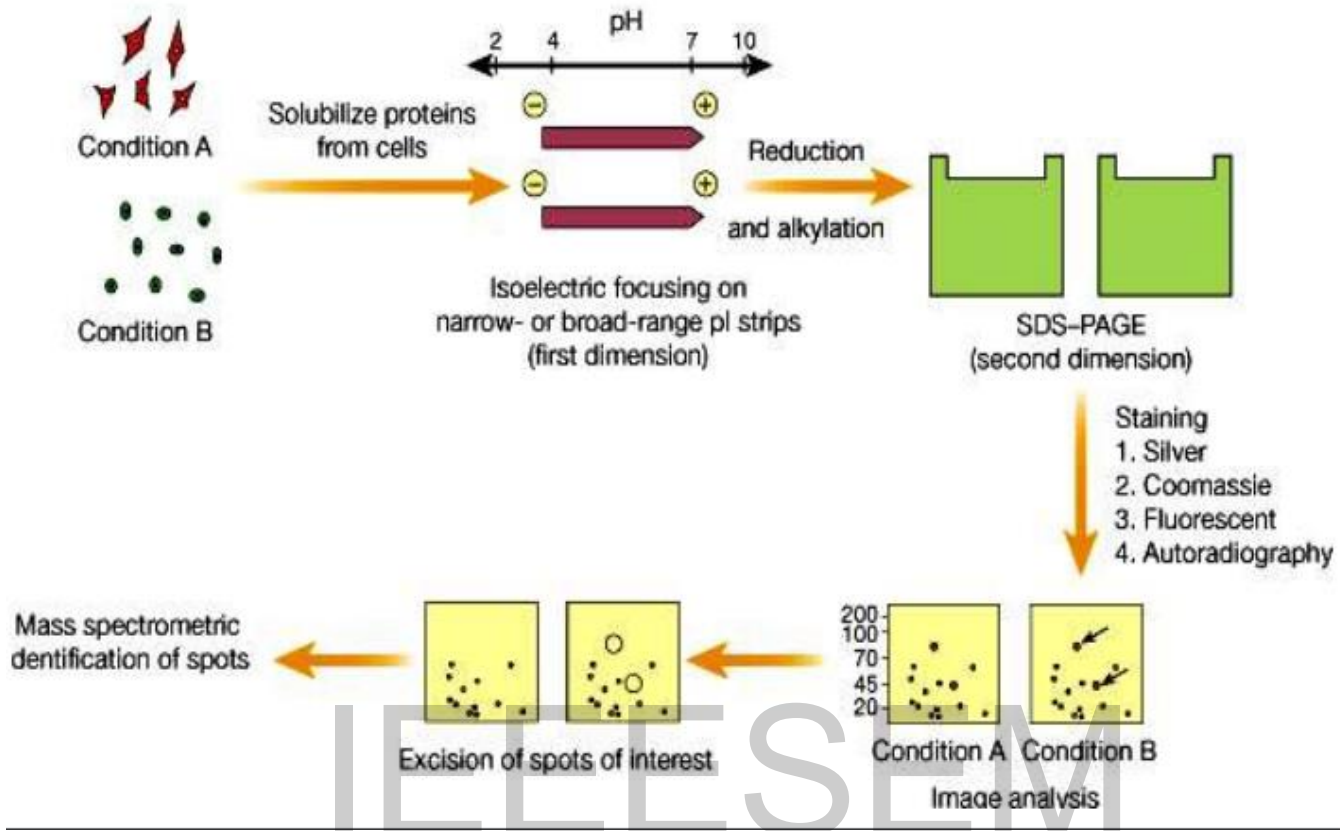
pH

2 4 7 10

Condition A

Condition B

Solubilize proteins from cells

Reduction

and alkylation

Isoelectric focusing on narrow- or broad-range pI strips (first dimension)

SDS–PAGE (second dimension)

Staining
1. Silver
2. Coomassie
3. Fluorescent
4. Autoradiography

200
100
70
45
20

Condition A Condition B

Image analysis

Excision of spots of interest

Mass spectrometric dentification of spots

IEEESEM